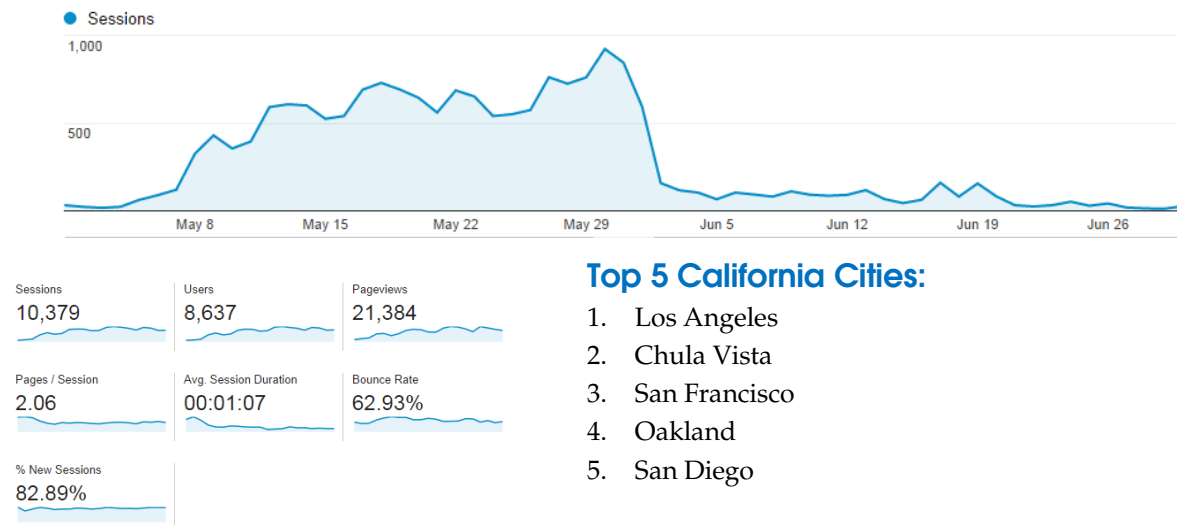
Sessions

1,000

500

May 8 May 15 May 22 May 29 Jun 5 Jun 12 Jun 19 Jun 26

Sessions
10,379

Users
8,637

Pageviews
21,384

Pages / Session
2.06

Avg. Session Duration
00:01:07

Bounce Rate
62.93%

% New Sessions
82.89%

Top 5 California Cities:

1. Los Angeles
2. Chula Vista
3. San Francisco
4. Oakland
5. San Diego